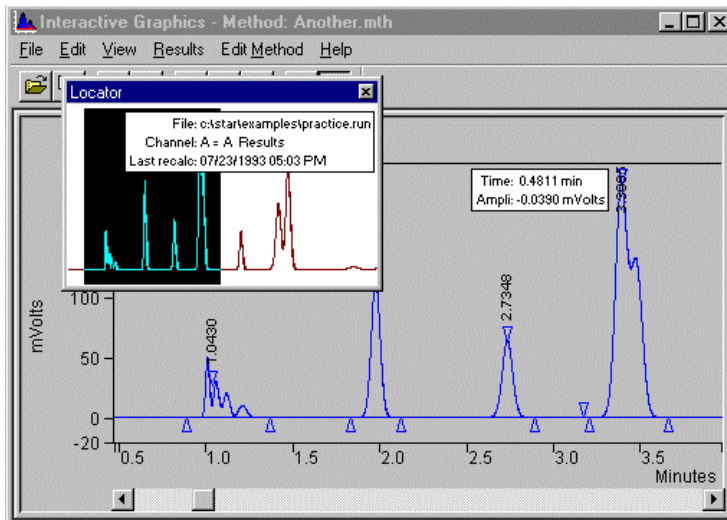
Interactive Graphics - Method: Another.mth

File Edit View Results Edit Method Help

Locator

File: c:\star\examples\practice.run
Channel: A = A Results
Last recalc: 07/23/1993 05:03 PM

Time: 0.4811 min
Ampli: -0.0390 mVolts

mVolts

100
50
0
-20

1.0430
2.7348
3.3965

0.5 1.0 1.5 2.0 2.5 3.0 3.5
Minutes